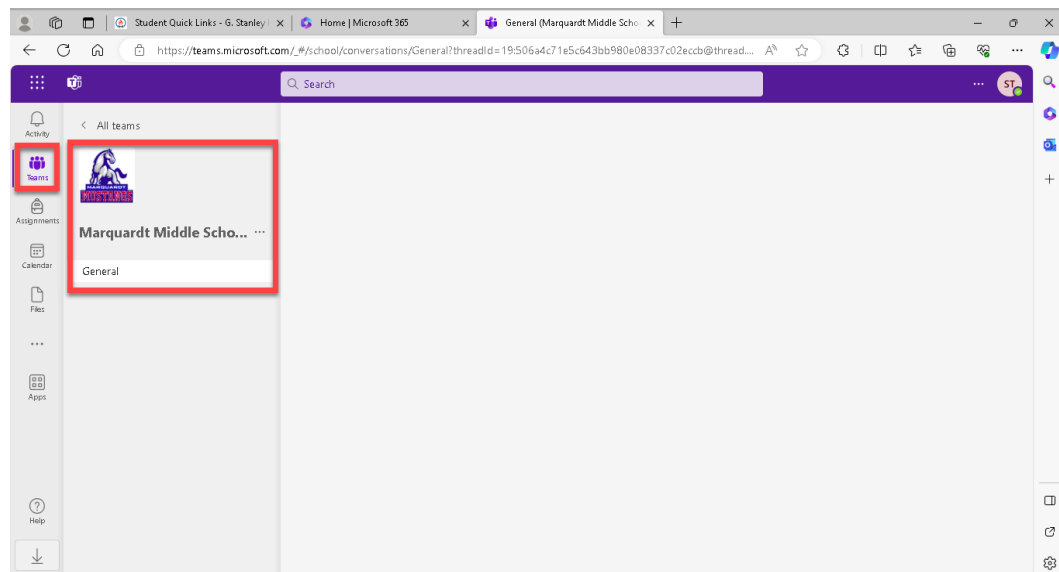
Student Quick Links - G. Stanley
Home | Microsoft 365
General (Marquardt Middle Scho

https://teams.microsoft.com/_#/school/conversations/General?threadId=19:506a4c71e5c643bb980e08337c02eccb@thread....

Search

ST

Activity
Teams
Assignments
Calendar
Files
...
Apps
Help

< All teams

MARQUARDT MUSTANGS

Marquardt Middle Scho... ···

General